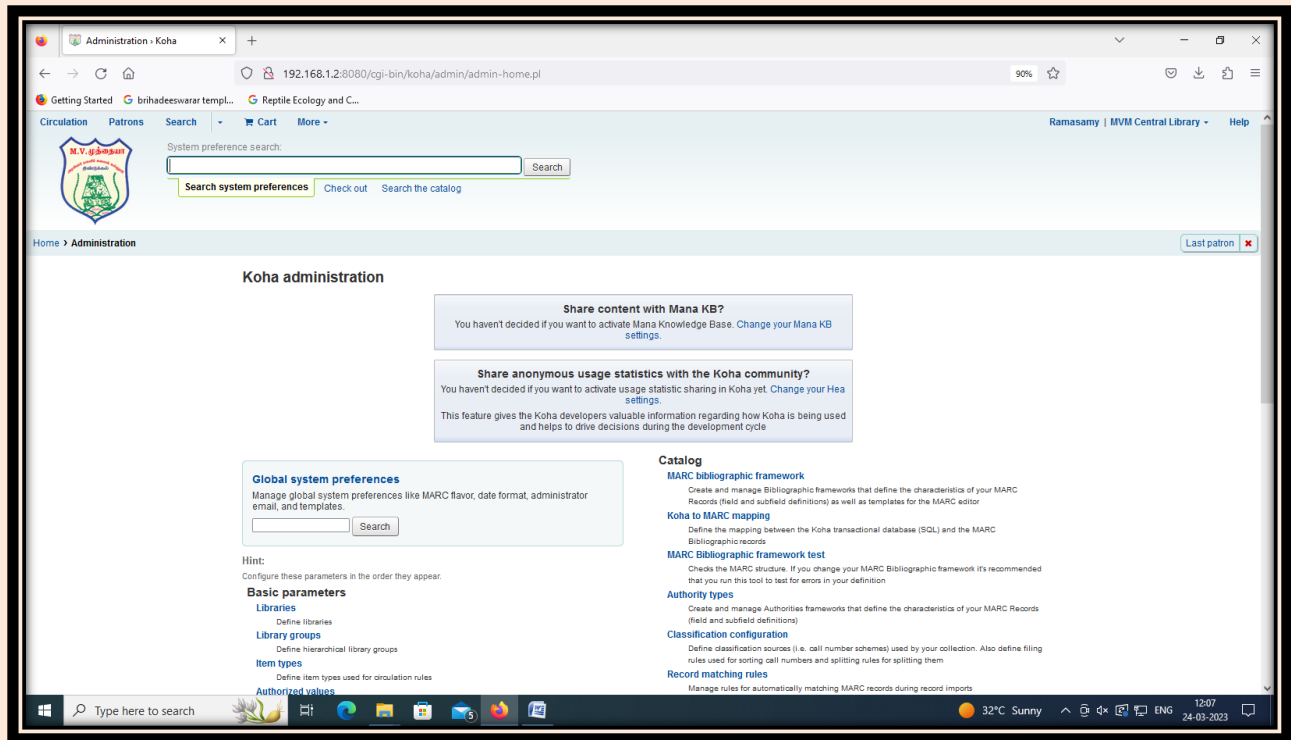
Administration › Koha

192.168.1.2:8080/cgi-bin/koha/admin/admin-home.pl

90%

Getting Started   brihadeeswarar templ...   Reptile Ecology and C...

Circulation   Patrons   Search   Cart   More

Ramasamy | MVM Central Library   Help

M.V.முத்தையா

System preference search:

Search

Search system preferences   Check out   Search the catalog

Home › Administration

Last patron

Koha administration

Share content with Mana KB?
You haven't decided if you want to activate Mana Knowledge Base. Change your Mana KB settings.

Share anonymous usage statistics with the Koha community?
You haven't decided if you want to activate usage statistic sharing in Koha yet. Change your Hea settings.
This feature gives the Koha developers valuable information regarding how Koha is being used and helps to drive decisions during the development cycle

Global system preferences
Manage global system preferences like MARC flavor, date format, administrator email, and templates.

Search

Hint:
Configure these parameters in the order they appear.

Basic parameters
Libraries
Define libraries
Library groups
Define hierarchical library groups
Item types
Define item types used for circulation rules
Authorized values

Catalog
MARC bibliographic framework
Create and manage Bibliographic frameworks that define the characteristics of your MARC Records (field and subfield definitions) as well as templates for the MARC editor
Koha to MARC mapping
Define the mapping between the Koha transactional database (SQL) and the MARC Bibliographic records
MARC Bibliographic framework test
Checks the MARC structure. If you change your MARC Bibliographic framework it's recommended that you run this tool to test for errors in your definition
Authority types
Create and manage Authorities frameworks that define the characteristics of your MARC Records (field and subfield definitions)
Classification configuration
Define classification sources (i.e. call number schemes) used by your collection. Also define filing rules used for sorting call numbers and splitting rules for splitting them
Record matching rules
Manage rules for automatically matching MARC records during record imports

Type here to search

32°C Sunny   ENG   12:07   24-03-2023